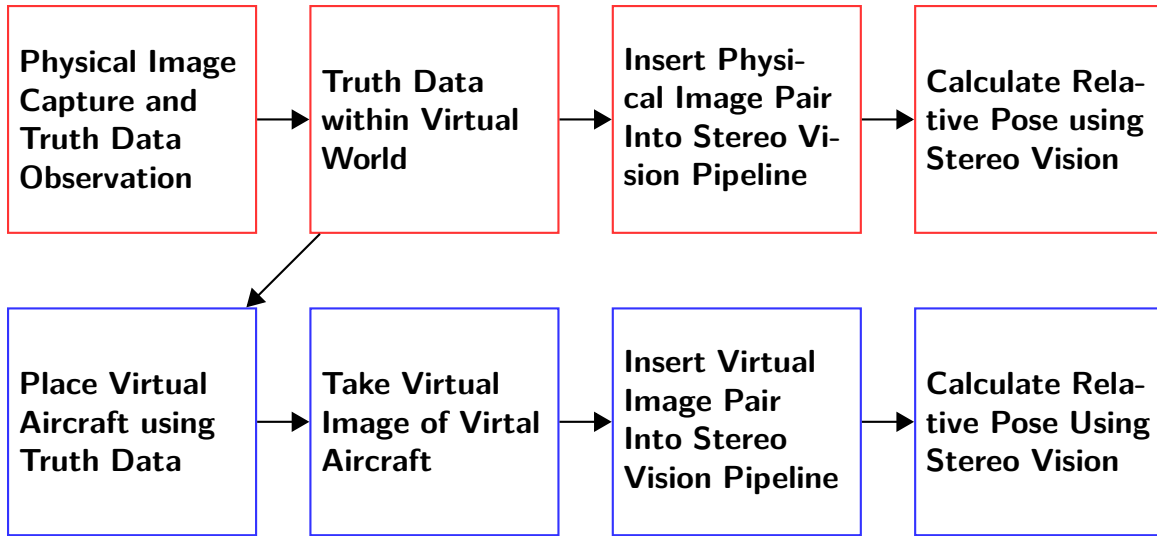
Physical Image Capture and Truth Data Observation

Truth Data within Virtual World

Insert Physical Image Pair Into Stereo Vision Pipeline

Calculate Relative Pose using Stereo Vision

Place Virtual Aircraft using Truth Data

Take Virtual Image of Virtal Aircraft

Insert Virtual Image Pair Into Stereo Vision Pipeline

Calculate Relative Pose Using Stereo Vision